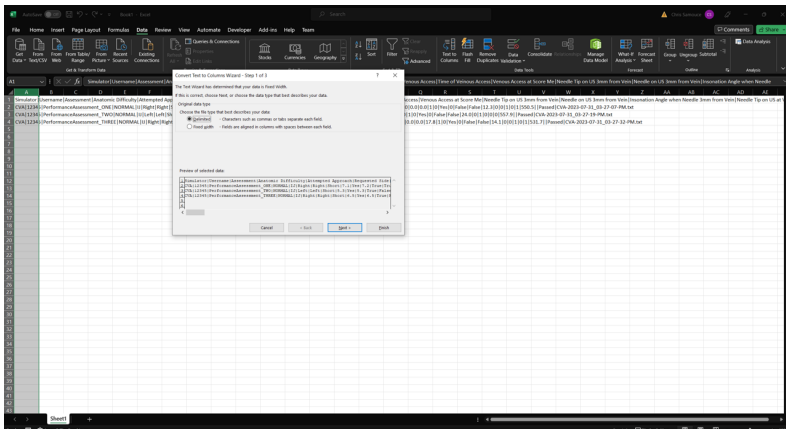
AutoSave Off Book1 - Excel Search

File Home Insert Page Layout Formulas Data Review View Automate Developer Add-ins Help Team

Comments Share

Get Data From Text/CSV From Web From Table/ Range From Picture Recent Sources Existing Connections

Get & Transform Data

Queries & Connections Properties Edit Links

Stocks Currencies Geography

Sort Filter Clear Reapply Advanced

Text to Columns Flash Fill Remove Duplicates Data Validation Consolidate Relationships Manage Data Model

Data Tools

What-If Analysis Forecast Sheet

Forecast

Group Ungroup Subtotal

Outline

Data Analysis

Analysis

A1 fx Simulator|Username|Assessment|Anatomic Difficulty|Attempted Approach|Requested Size|Time of Venous Access|Venous Access at Score Me|Needle Tip on US 3mm from Vein|Needle on US 3mm from Vein|Insonation Angle when Needle

| | A | B | C | D | E | F | Q | R | S | T | U | V | W | X | Y | Z | AA | AB | AC | AD | AE |
|---|---|---|---|---|---|---|---|---|---|---|---|---|---|---|---|---|---|---|---|---|---|
| 1 | Simulator|Username|Assessment|Anatomic Difficulty|Attempted App | | Access|Venous Access at Score Me|Needle Tip on US 3mm from Vein|Needle on US 3mm from Vein|Insonation Angle when Needle 3mm from Vein|Needle Tip on US at V | | | | | | | | | | | | | | | |
| 2 | CVA|1234|PerformanceAssessment_ONE|NORMAL|3|Right|Right | | |0.0|0.0|1|10|Yes|0|False|False|12.10|0|1|0|1|550.5||Passed|CVA-2023-07-31_03-27-07-PM.txt | | | | | | | | | | | | | | | |
| 3 | CVA|1234|PerformanceAssessment_TWO|NORMAL|3|Left|Left|Ve | | |1|0|Yes|0|False|False|24.0|0|1|0|0|557.9||Passed|CVA-2023-07-31_03-27-19-PM.txt | | | | | | | | | | | | | | | |
| 4 | CVA|1234|PerformanceAssessment_THREE|NORMAL|3|Right|Right | | |0.0|0.0|17.8|1|0|Yes|0|False|False|14.1|0|0|1|0|1|531.7||Passed|CVA-2023-07-31_03-27-32-PM.txt | | | | | | | | | | | | | | | |

Convert Text to Columns Wizard - Step 1 of 3 ? ×

The Text Wizard has determined that your data is Fixed Width.

If this is correct, choose Next, or choose the data type that best describes your data.

Original data type

Choose the file type that best describes your data:

Delimited - Characters such as commas or tabs separate each field.

Fixed width - Fields are aligned in columns with spaces between each field.

Preview of selected data:

1 Simulator|Username|Assessment|Anatomic Difficulty|Attempted Approach|Requested Size
2 CVA|12345|PerformanceAssessment_ONE|NORMAL|3|Right|Right|Short|7.1|Yes|0.0|True|Tru
3 CVA|12345|PerformanceAssessment_TWO|NORMAL|3|Left|Left|Short|8.3|Yes|9.0|True|False
4 CVA|12345|PerformanceAssessment_THREE|NORMAL|3|Right|Right|Short|8.0|Yes|8.0|True|T
5
6

Cancel < Back Next > Finish

Sheet1 +